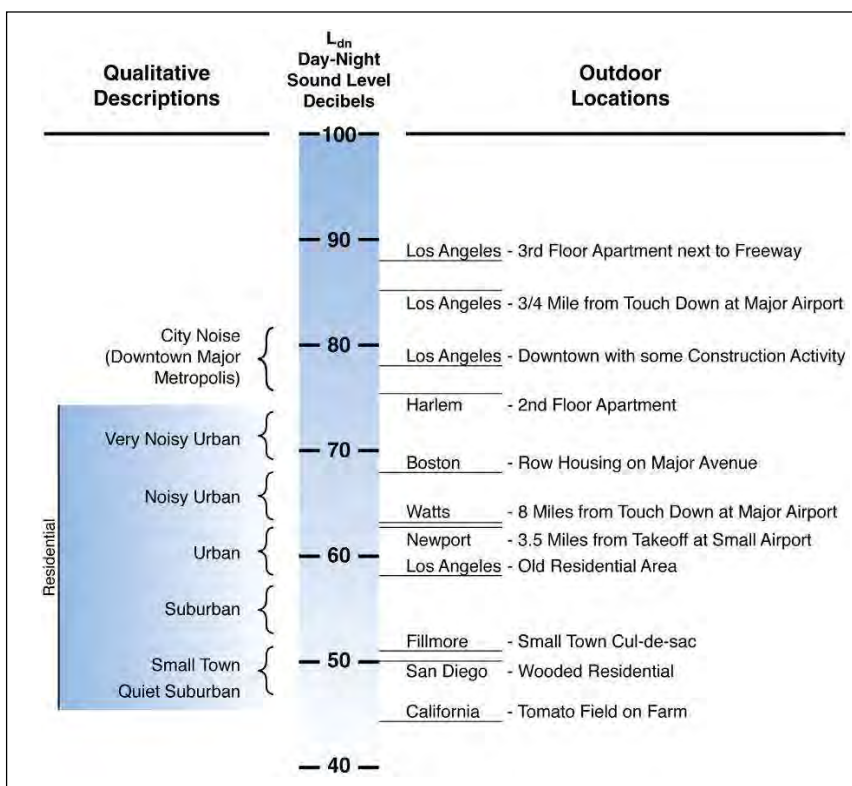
Qualitative Descriptions

$L_{dn}$
Day-Night
Sound Level
Decibels

Outdoor Locations

100

90

80

70

60

50

40

City Noise (Downtown Major Metropolis)

Residential

Very Noisy Urban

Noisy Urban

Urban

Suburban

Small Town Quiet Suburban

Los Angeles - 3rd Floor Apartment next to Freeway

Los Angeles - 3/4 Mile from Touch Down at Major Airport

Los Angeles - Downtown with some Construction Activity

Harlem - 2nd Floor Apartment

Boston - Row Housing on Major Avenue

Watts - 8 Miles from Touch Down at Major Airport

Newport - 3.5 Miles from Takeoff at Small Airport

Los Angeles - Old Residential Area

Fillmore - Small Town Cul-de-sac

San Diego - Wooded Residential

California - Tomato Field on Farm